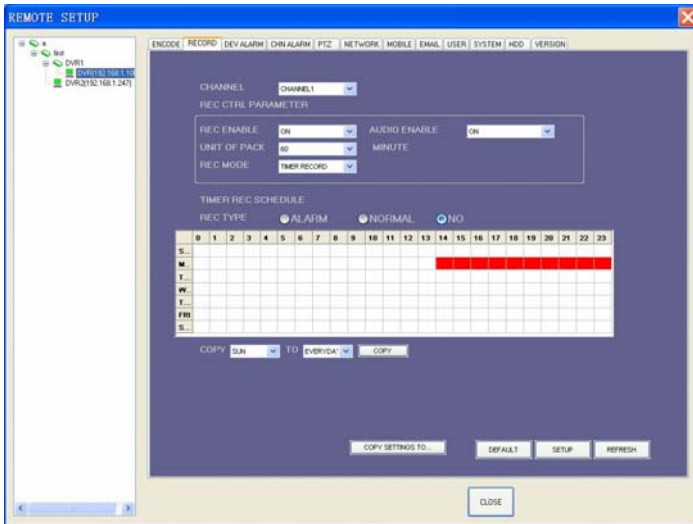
REMOTE SETUP

a
list
DVR1
DVR(192.168.1.10
DVR2(192.168.1.247)

ENCODE | RECORD | DEV ALARM | CHN ALARM | PTZ | NETWORK | MOBILE | EMAIL | USER | SYSTEM | HDD | VERSION

CHANNEL CHANNEL1
REC CTRL PARAMETER
REC ENABLE ON
AUDIO ENABLE ON
UNIT OF PACK 60 MINUTE
REC MODE TIMER RECORD

TIMER REC SCHEDULE
REC TYPE ALARM NORMAL NO

| | 0 | 1 | 2 | 3 | 4 | 5 | 6 | 7 | 8 | 9 | 10 | 11 | 12 | 13 | 14 | 15 | 16 | 17 | 18 | 19 | 20 | 21 | 22 | 23 |
|---|---|---|---|---|---|---|---|---|---|---|---|---|---|---|---|---|---|---|---|---|---|---|---|---|
| S... | | | | | | | | | | | | | | | | | | | | | | | | |
| M... | | | | | | | | | | | | | | | | | | | | | | | | |
| T... | | | | | | | | | | | | | | | | | | | | | | | | |
| W... | | | | | | | | | | | | | | | | | | | | | | | | |
| T... | | | | | | | | | | | | | | | | | | | | | | | | |
| FRI | | | | | | | | | | | | | | | | | | | | | | | | |
| S... | | | | | | | | | | | | | | | | | | | | | | | | |

COPY SUN TO EVERYDAY COPY

COPY SETTINGS TO...
DEFAULT
SETUP
REFRESH

CLOSE